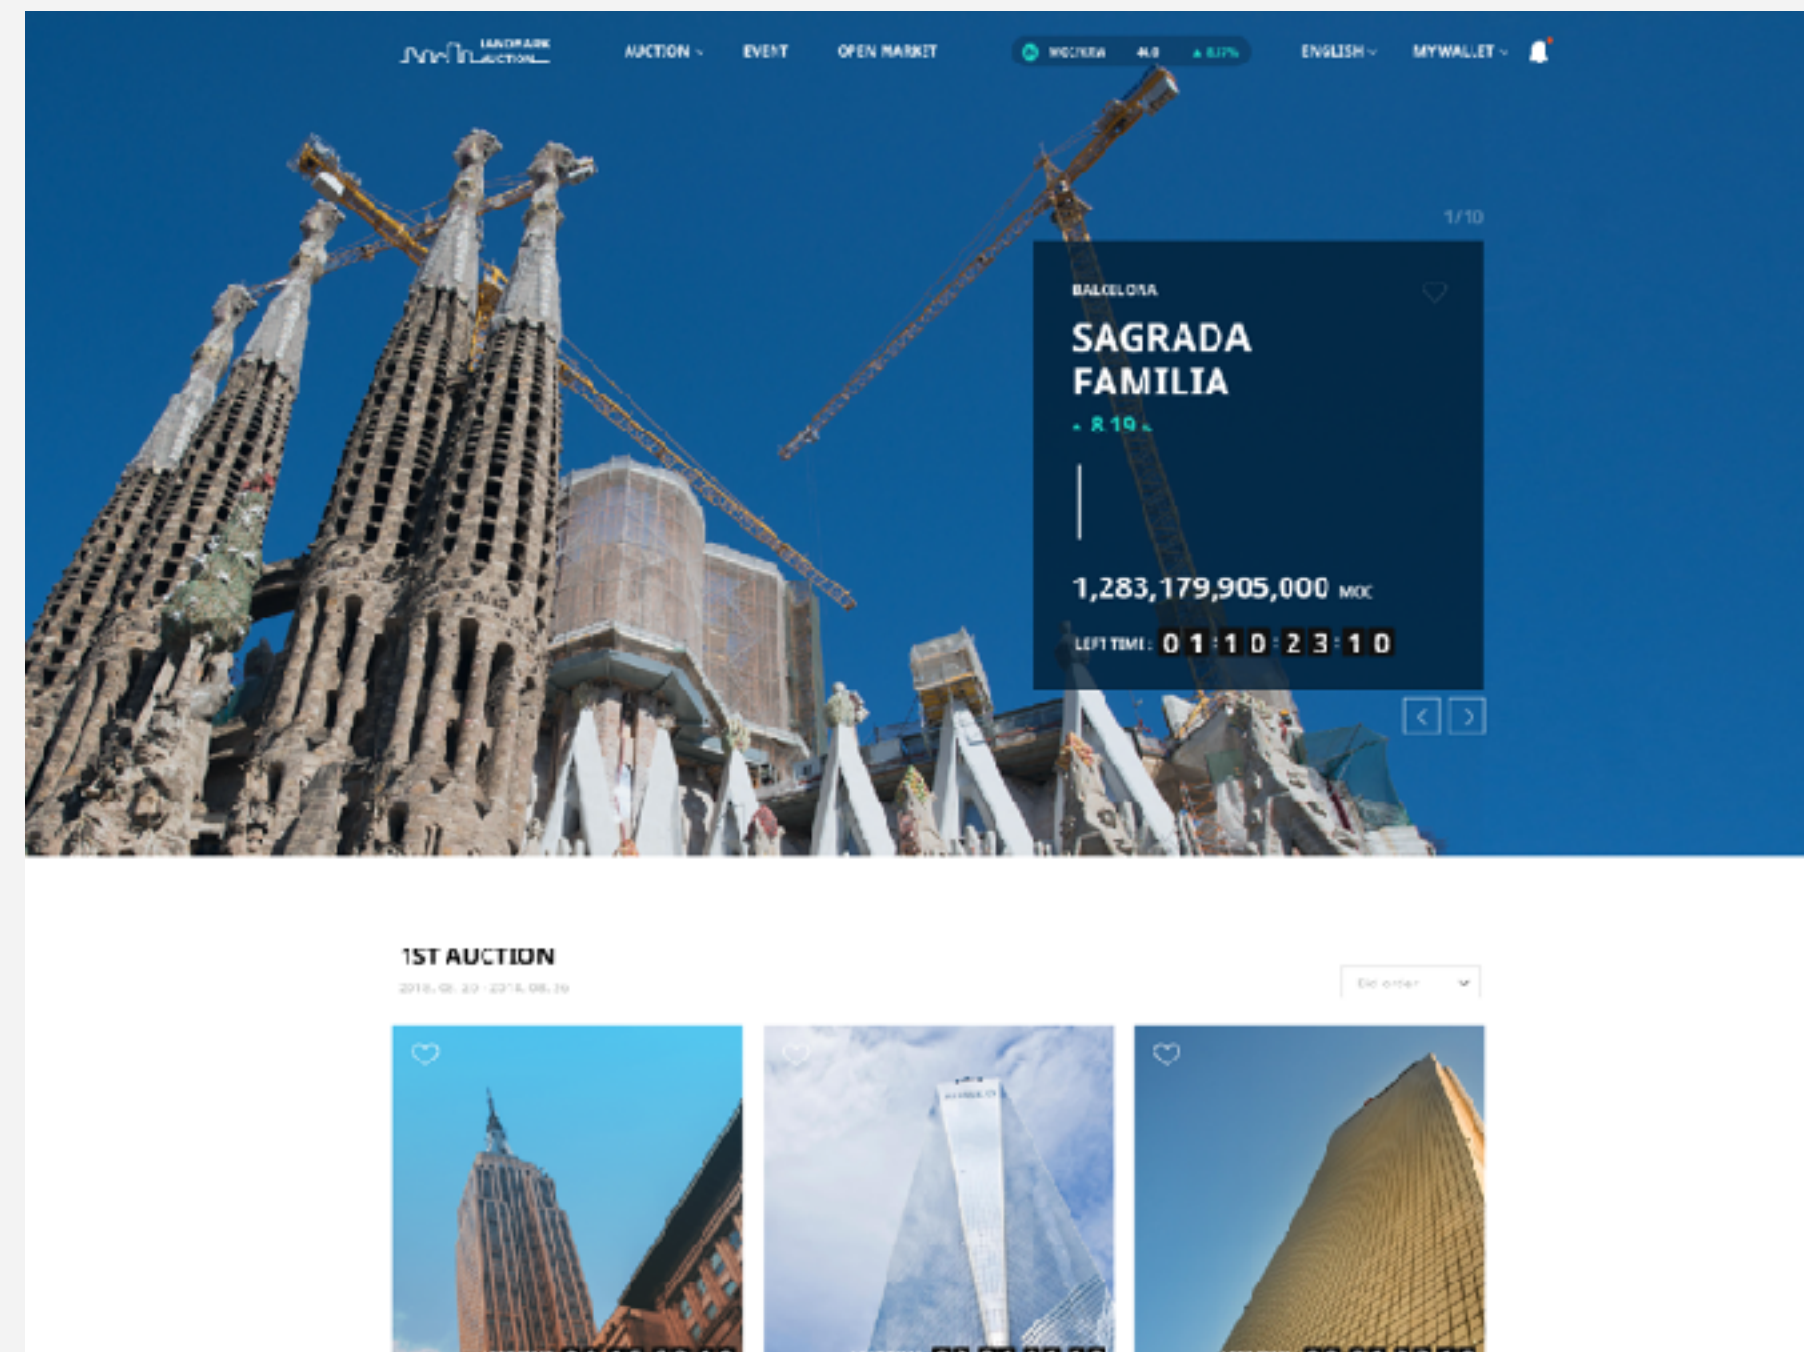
LANDMARK AUCTION

AUCTION

EVENT

OPEN MARKET

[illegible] 4.0 ▲ 8.17%

ENGLISH

MYWALLET

1/10

BARCELONA

SAGRADA FAMILIA

▲ 8.19 %

1,283,179,905,000 MOC

LEFT TIME : 0 1 : 1 0 : 2 3 : 1 0

1ST AUCTION

2018. 08. 20 - 2018. 08. 30

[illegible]